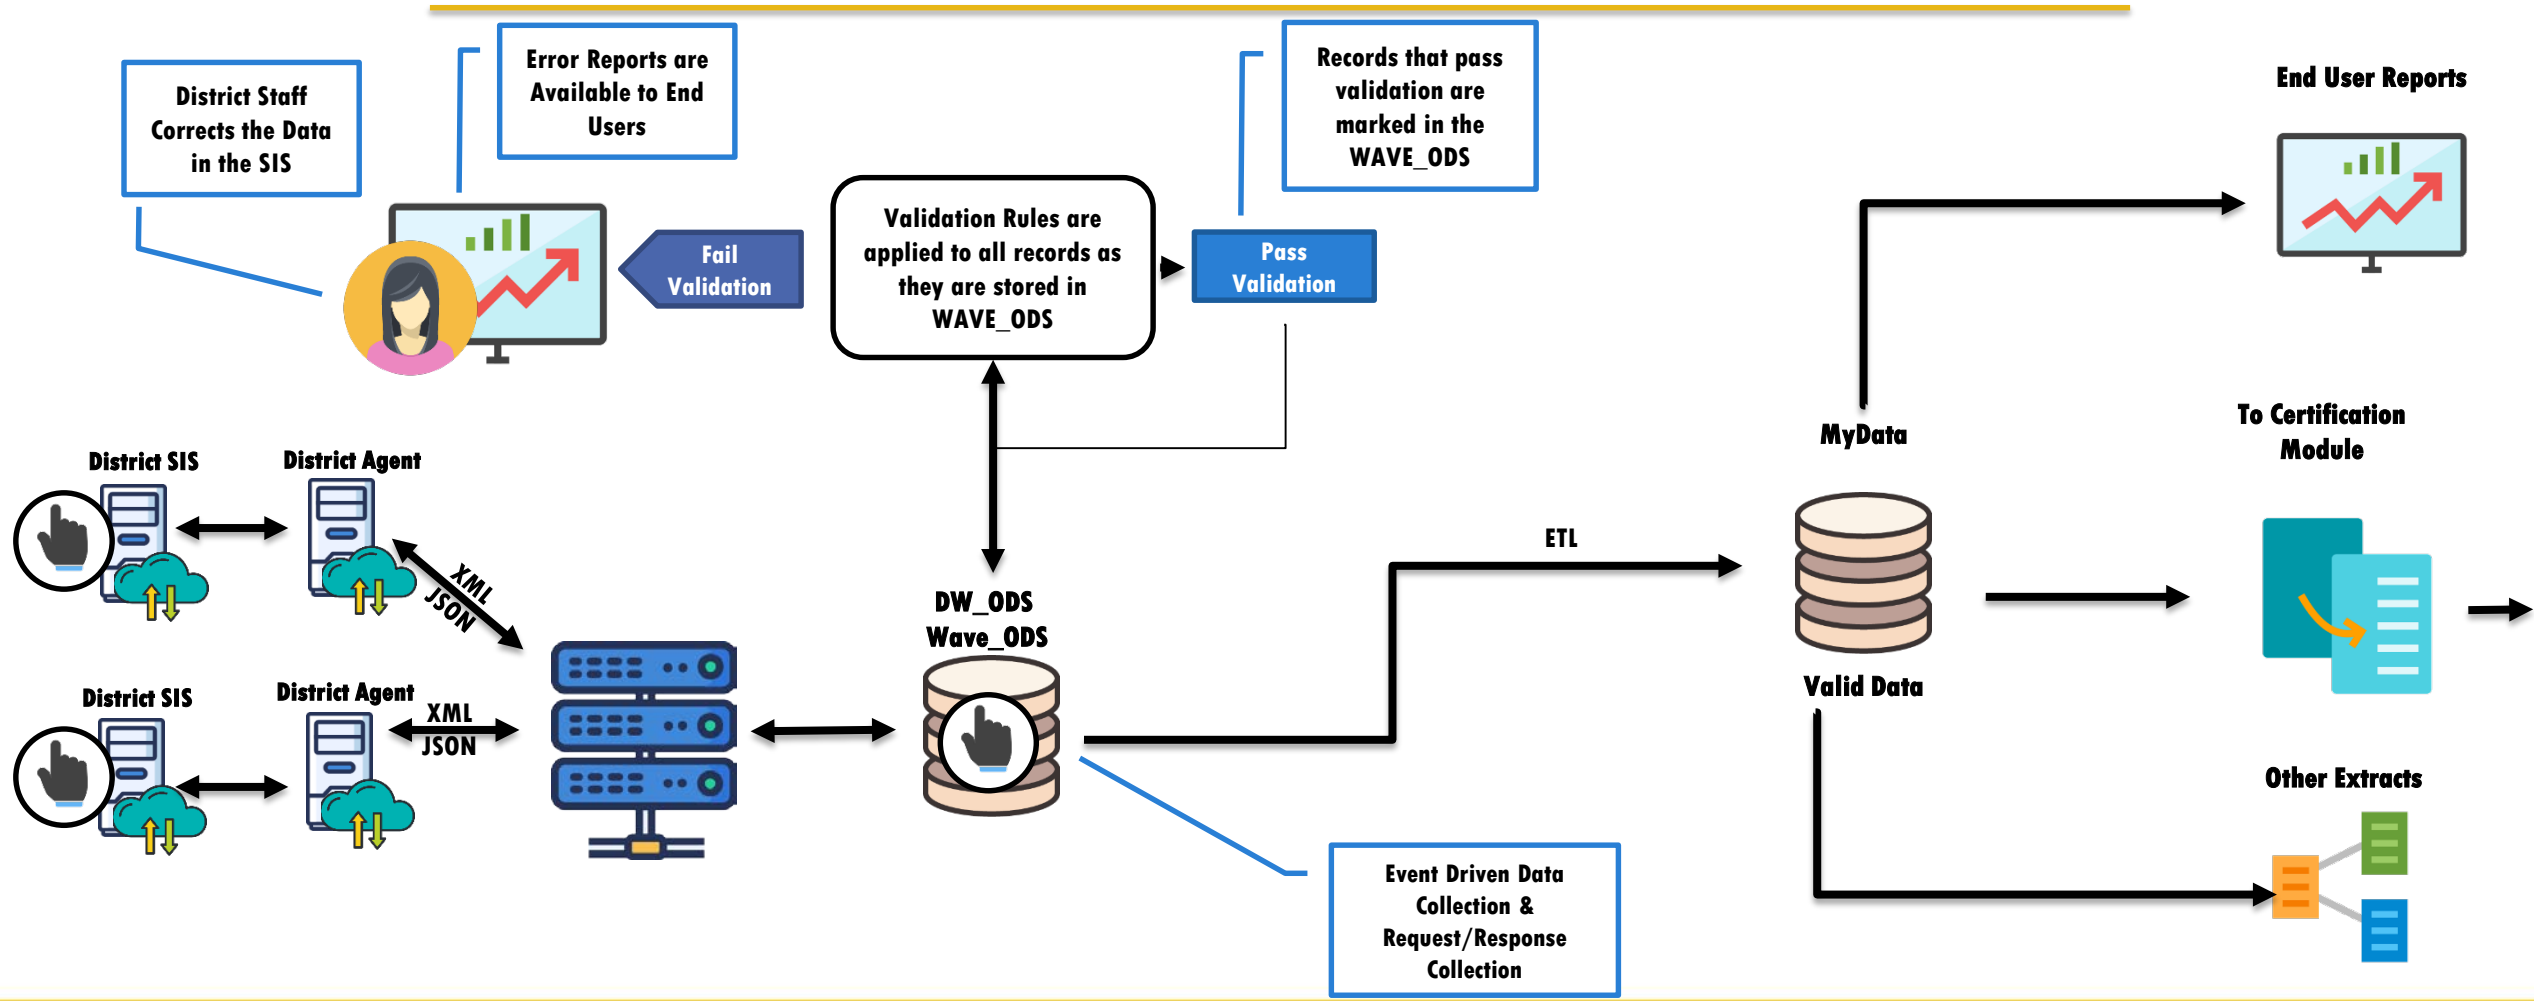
District Staff Corrects the Data in the SIS

Error Reports are Available to End Users

Records that pass validation are marked in the WAVE_ODS

End User Reports

Fail Validation

Validation Rules are applied to all records as they are stored in WAVE_ODS

Pass Validation

MyData

To Certification Module

District SIS

District Agent

XML

JSON

ETL

DW_ODS
Wave_ODS

Valid Data

District SIS

District Agent

XML
JSON

Other Extracts

Event Driven Data Collection & Request/Response Collection